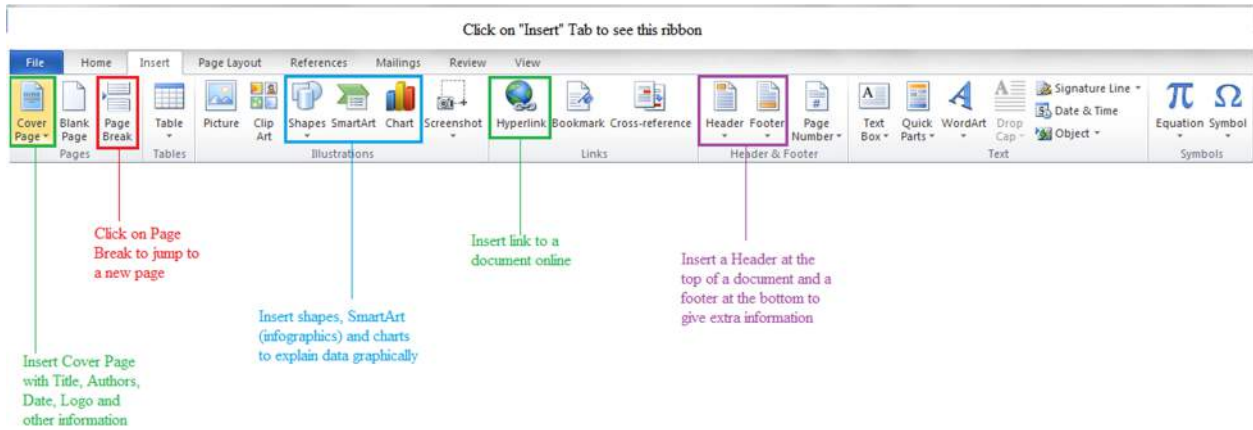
Click on "Insert" Tab to see this ribbon

File Home Insert Page Layout References Mailings Review View

Cover Page
Blank Page
Page Break
Pages

Table
Tables

Picture
Clip Art
Shapes
SmartArt
Chart
Screenshot
Illustrations

Hyperlink
Bookmark
Cross-reference
Links

Header
Footer
Page Number
Header & Footer

Text Box
Quick Parts
WordArt
Drop Cap
Signature Line
Date & Time
Object
Text

Equation
Symbol
Symbols

Click on Page Break to jump to a new page

Insert link to a document online

Insert a Header at the top of a document and a footer at the bottom to give extra information

Insert shapes, SmartArt (infographics) and charts to explain data graphically

Insert Cover Page with Title, Authors, Date, Logo and other information